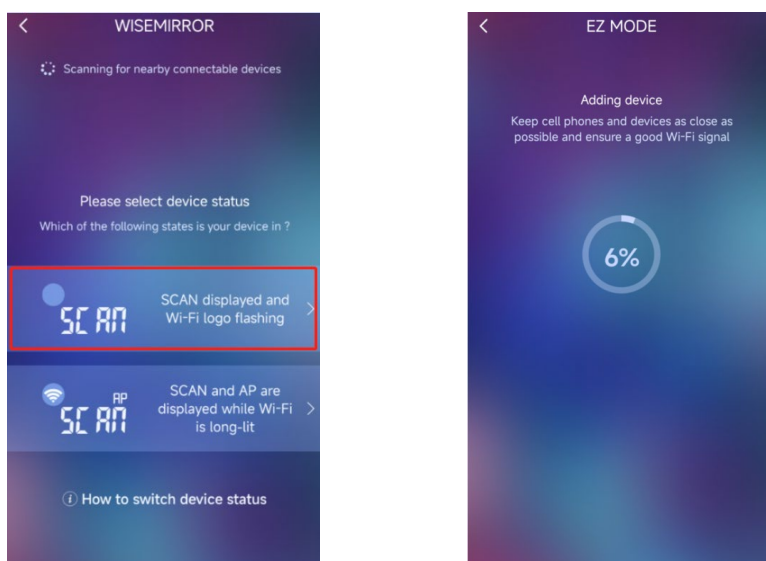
<

WISEMIRROR

Scanning for nearby connectable devices

Please select device status

Which of the following states is your device in ?

SCAN

SCAN displayed and Wi-Fi logo flashing

>

AP

SCAN

SCAN and AP are displayed while Wi-Fi is long-lit

>

How to switch device status

<

EZ MODE

Adding device

Keep cell phones and devices as close as possible and ensure a good Wi-Fi signal

6%